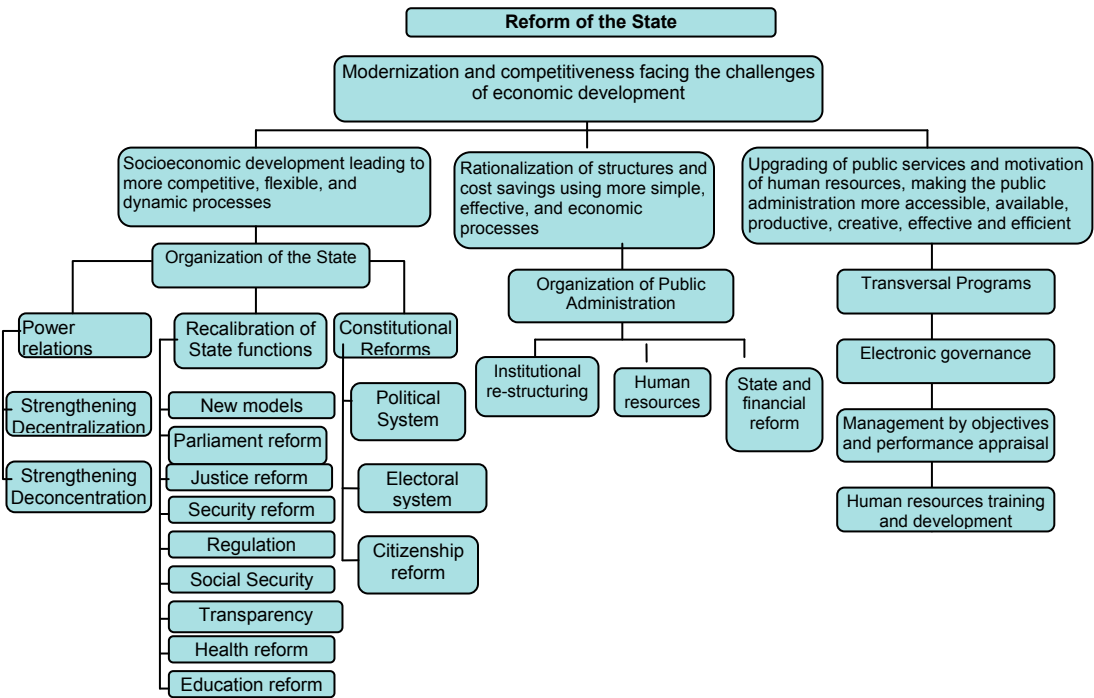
Reform of the State

Modernization and competitiveness facing the challenges of economic development

Socioeconomic development leading to more competitive, flexible, and dynamic processes

Organization of the State

Power relations

Strengthening Decentralization

Strengthening Deconcentration

Recalibration of State functions

New models

Parliament reform

Justice reform

Security reform

Regulation

Social Security

Transparency

Health reform

Education reform

Constitutional Reforms

Political System

Electoral system

Citizenship reform

Rationalization of structures and cost savings using more simple, effective, and economic processes

Organization of Public Administration

Institutional re-structuring

Human resources

State and financial reform

Upgrading of public services and motivation of human resources, making the public administration more accessible, available, productive, creative, effective and efficient

Transversal Programs

Electronic governance

Management by objectives and performance appraisal

Human resources training and development